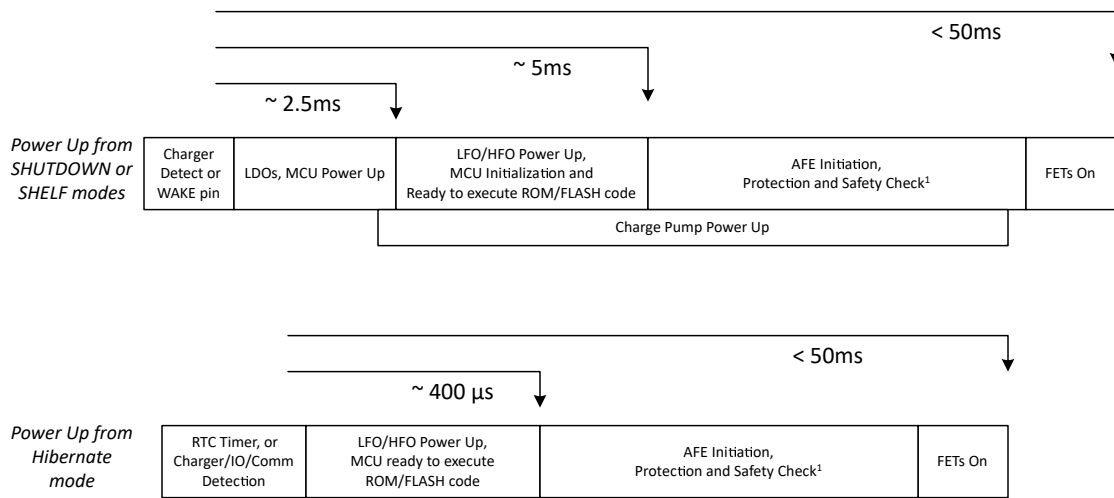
< 50ms

~ 5ms

~ 2.5ms

Power Up from SHUTDOWN or SHELF modes

Charger Detect or WAKE pin

LDOs, MCU Power Up

LFO/HFO Power Up, MCU Initialization and Ready to execute ROM/FLASH code

AFE Initiation, Protection and Safety Check$^1$

FETs On

Charge Pump Power Up

< 50ms

~ 400 µs

Power Up from Hibernate mode

RTC Timer, or Charger/IO/Comm Detection

LFO/HFO Power Up, MCU ready to execute ROM/FLASH code

AFE Initiation, Protection and Safety Check$^1$

FETs On